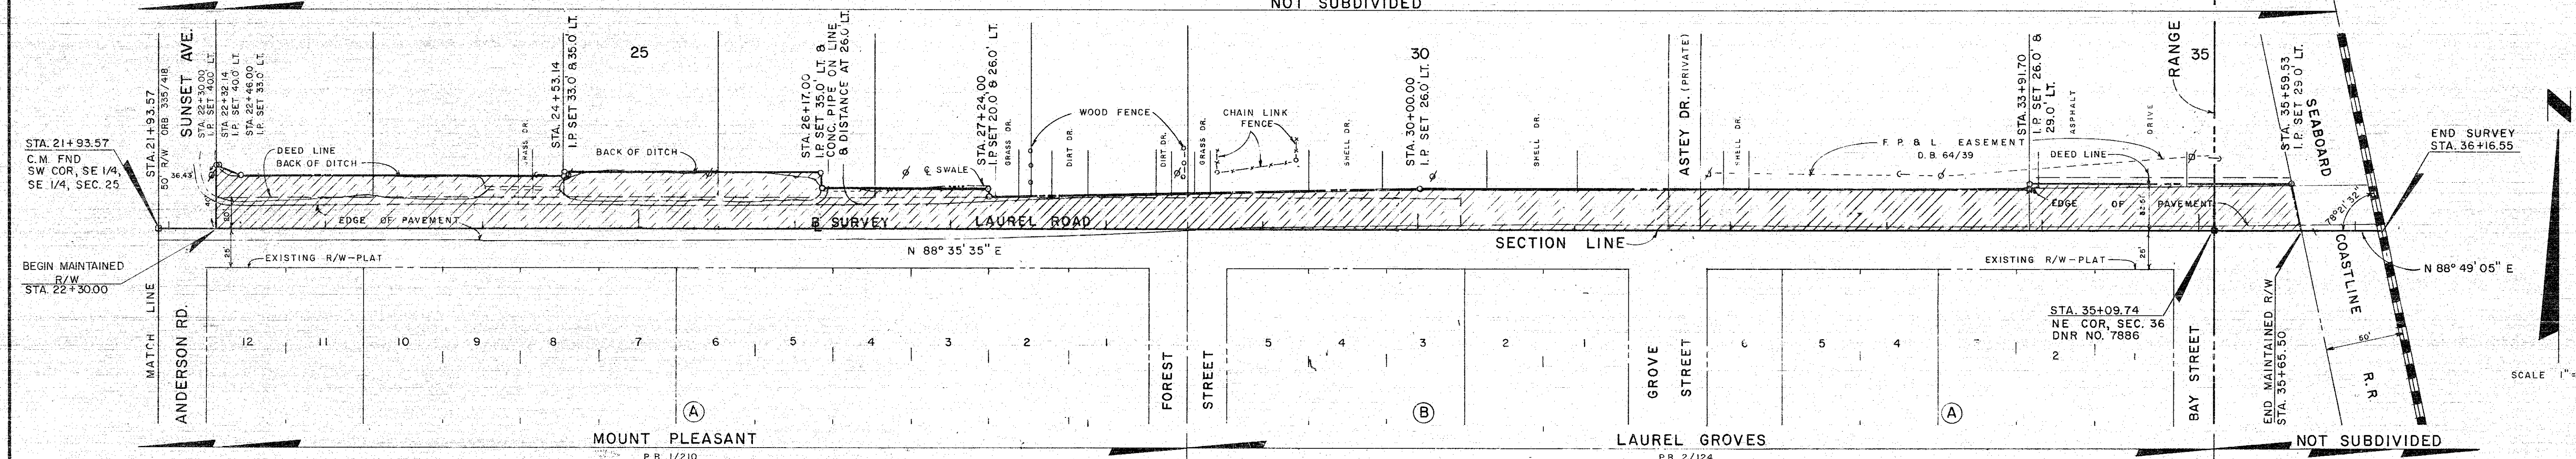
NOT SUBDIVIDED

STA. 21+93.57
C.M. FND
SW COR, SE 1/4,
SE 1/4, SEC. 25

STA. 21+93.57
50' R/W ORB 335/418

SUNSET AVE.

STA. 22+30.00
I.P. SET 40.0' LT.
STA. 22+32.14
I.P. SET 40.0' LT.
STA. 22+46.00
I.P. SET 33.0' LT.

DEED LINE
BACK OF DITCH

STA. 24+53.14
I.P. SET 33.0' & 35.0' LT.

25

BACK OF DITCH

STA. 26+17.00
I.P. SET 35.0' LT. &
CONC. PIPE ON LINE
& DISTANCE AT 26.0' LT.

STA. 27+24.00
I.P. SET 20.0' & 26.0' LT.

GRASS DR.

℄ SWALE

WOOD FENCE

DIRT DR.

DIRT DR.

GRASS DR.

CHAIN LINK
FENCE

SHELL DR.

30

STA. 30+00.00
I.P. SET 26.0' LT.

SHELL DR.

ASTEY DR. (PRIVATE)

SHELL DR.

F. P. & L. EASEMENT
D. B. 64/39

STA. 33+91.70
I.P. SET 26.0' &
29.0' LT.

ASPHALT

DEED LINE

DRIVE

RANGE

35

STA. 35+59.53
I.P. SET 29.0' LT.

SEABOARD

END SURVEY
STA. 36+16.55

EDGE OF PAVEMENT

℄ SURVEY LAUREL ROAD

EDGE OF PAVEMENT

SECTION LINE

N 88° 35' 35" E

78° 21' 32"

COASTLINE

N 88° 49' 05" E

BEGIN MAINTAINED
R/W
STA. 22+30.00

25'

EXISTING R/W-PLAT

EXISTING R/W-PLAT

26'

STA. 35+09.74
NE COR, SEC. 36
DNR NO. 7886

END MAINTAINED R/W
STA. 35+65.50

50'

R.R.

MATCH LINE

ANDERSON RD.

12 11 10 9 8 7 6 5 4 3 2 1

FOREST STREET

5 4 3 2 1

GROVE STREET

6 5 4 3 2

BAY STREET

(A)

(B)

(A)

MOUNT PLEASANT
P.B. 1/210

LAUREL GROVES
P.B. 2/124

NOT SUBDIVIDED

SCALE 1"=